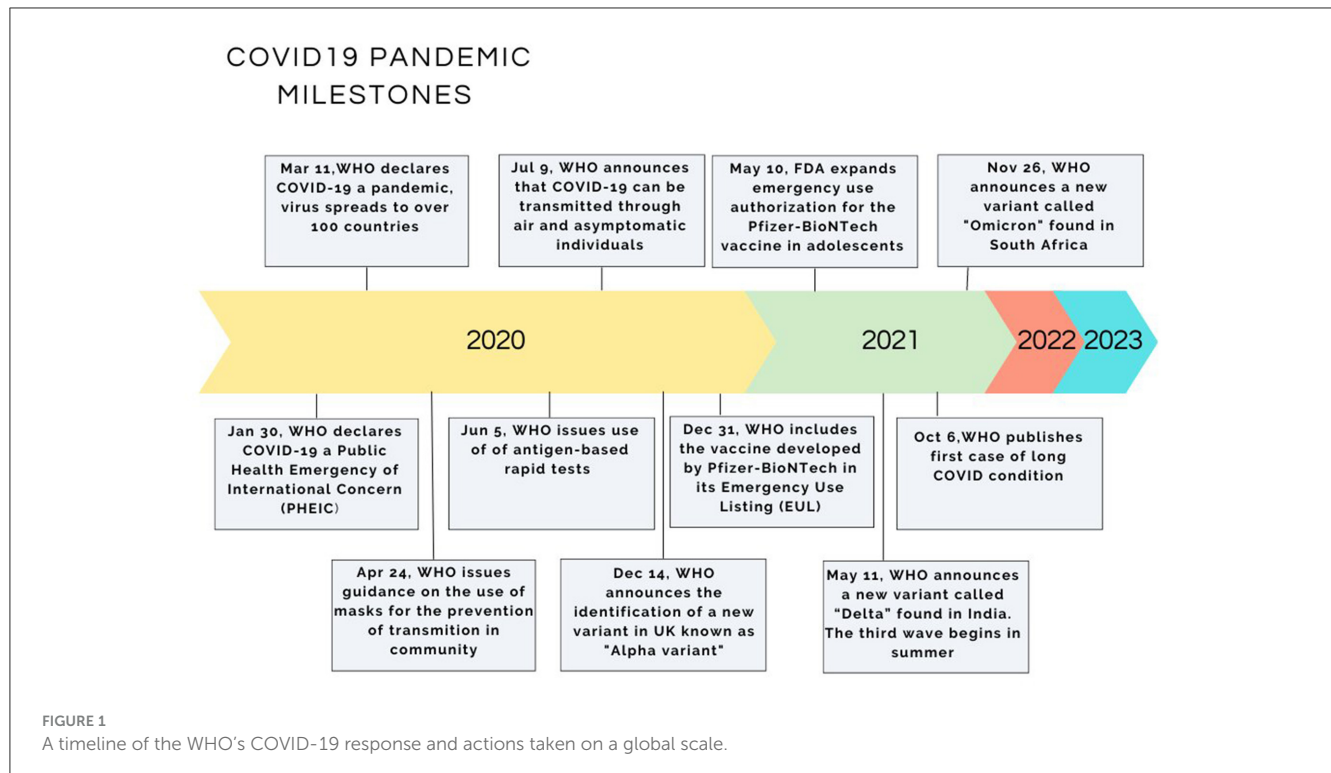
COVID19 PANDEMIC MILESTONES

Mar 11,WHO declares COVID-19 a pandemic, virus spreads to over 100 countries

Jul 9, WHO announces that COVID-19 can be transmitted through air and asymptomatic individuals

May 10, FDA expands emergency use authorization for the Pfizer-BioNTech vaccine in adolescents

Nov 26, WHO announces a new variant called "Omicron" found in South Africa

2020

2021

2022

2023

Jan 30, WHO declares COVID-19 a Public Health Emergency of International Concern (PHEIC)

Jun 5, WHO issues use of of antigen-based rapid tests

Dec 31, WHO includes the vaccine developed by Pfizer-BioNTech in its Emergency Use Listing (EUL)

Oct 6,WHO publishes first case of long COVID condition

Apr 24, WHO issues guidance on the use of masks for the prevention of transmition in community

Dec 14, WHO announces the identification of a new variant in UK known as "Alpha variant"

May 11, WHO announces a new variant called "Delta" found in India. The third wave begins in summer

FIGURE 1
A timeline of the WHO's COVID-19 response and actions taken on a global scale.